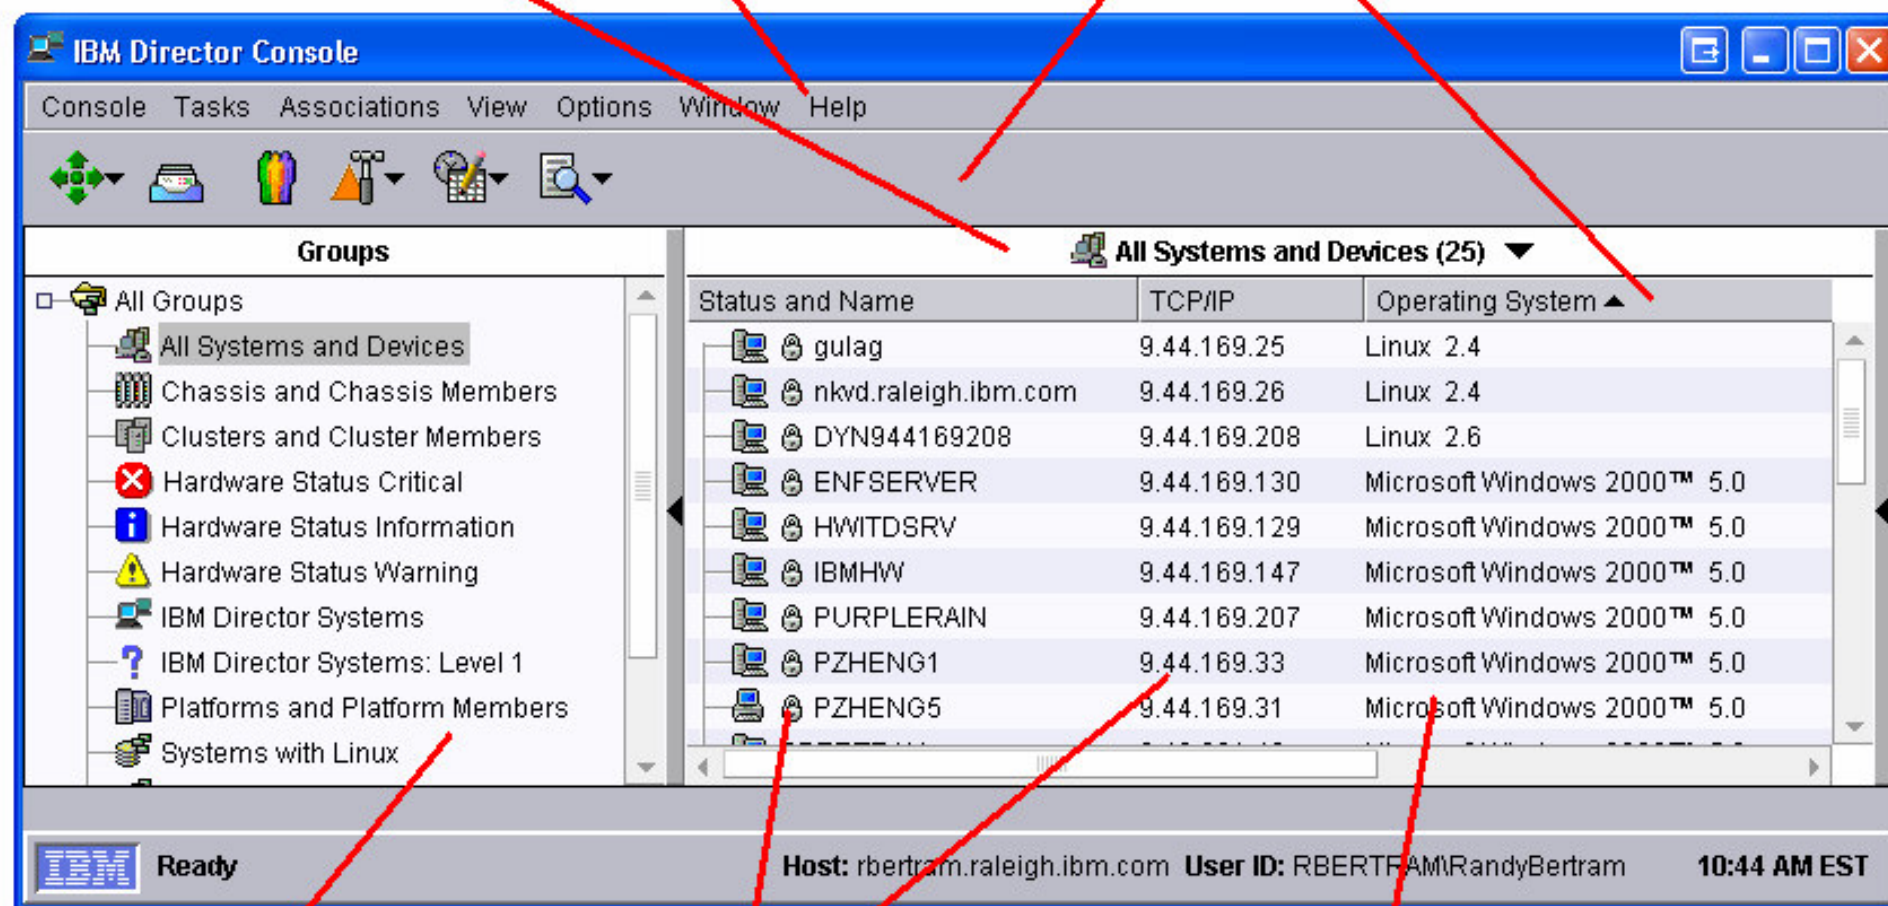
IBM Director Console

Console Tasks Associations View Options Window Help

Groups

All Groups
All Systems and Devices
Chassis and Chassis Members
Clusters and Cluster Members
Hardware Status Critical
Hardware Status Information
Hardware Status Warning
IBM Director Systems
IBM Director Systems: Level 1
Platforms and Platform Members
Systems with Linux

All Systems and Devices (25)

| Status and Name | TCP/IP | Operating System |
|---|---|---|
| gulag | 9.44.169.25 | Linux 2.4 |
| nkvd.raleigh.ibm.com | 9.44.169.26 | Linux 2.4 |
| DYN944169208 | 9.44.169.208 | Linux 2.6 |
| ENFSERVER | 9.44.169.130 | Microsoft Windows 2000™ 5.0 |
| HWITDSRV | 9.44.169.129 | Microsoft Windows 2000™ 5.0 |
| IBMHW | 9.44.169.147 | Microsoft Windows 2000™ 5.0 |
| PURPLERAIN | 9.44.169.207 | Microsoft Windows 2000™ 5.0 |
| PZHENG1 | 9.44.169.33 | Microsoft Windows 2000™ 5.0 |
| PZHENG5 | 9.44.169.31 | Microsoft Windows 2000™ 5.0 |

IBM Ready Host: rbertram.raleigh.ibm.com User ID: RBERTRAM\RandyBertram 10:44 AM EST